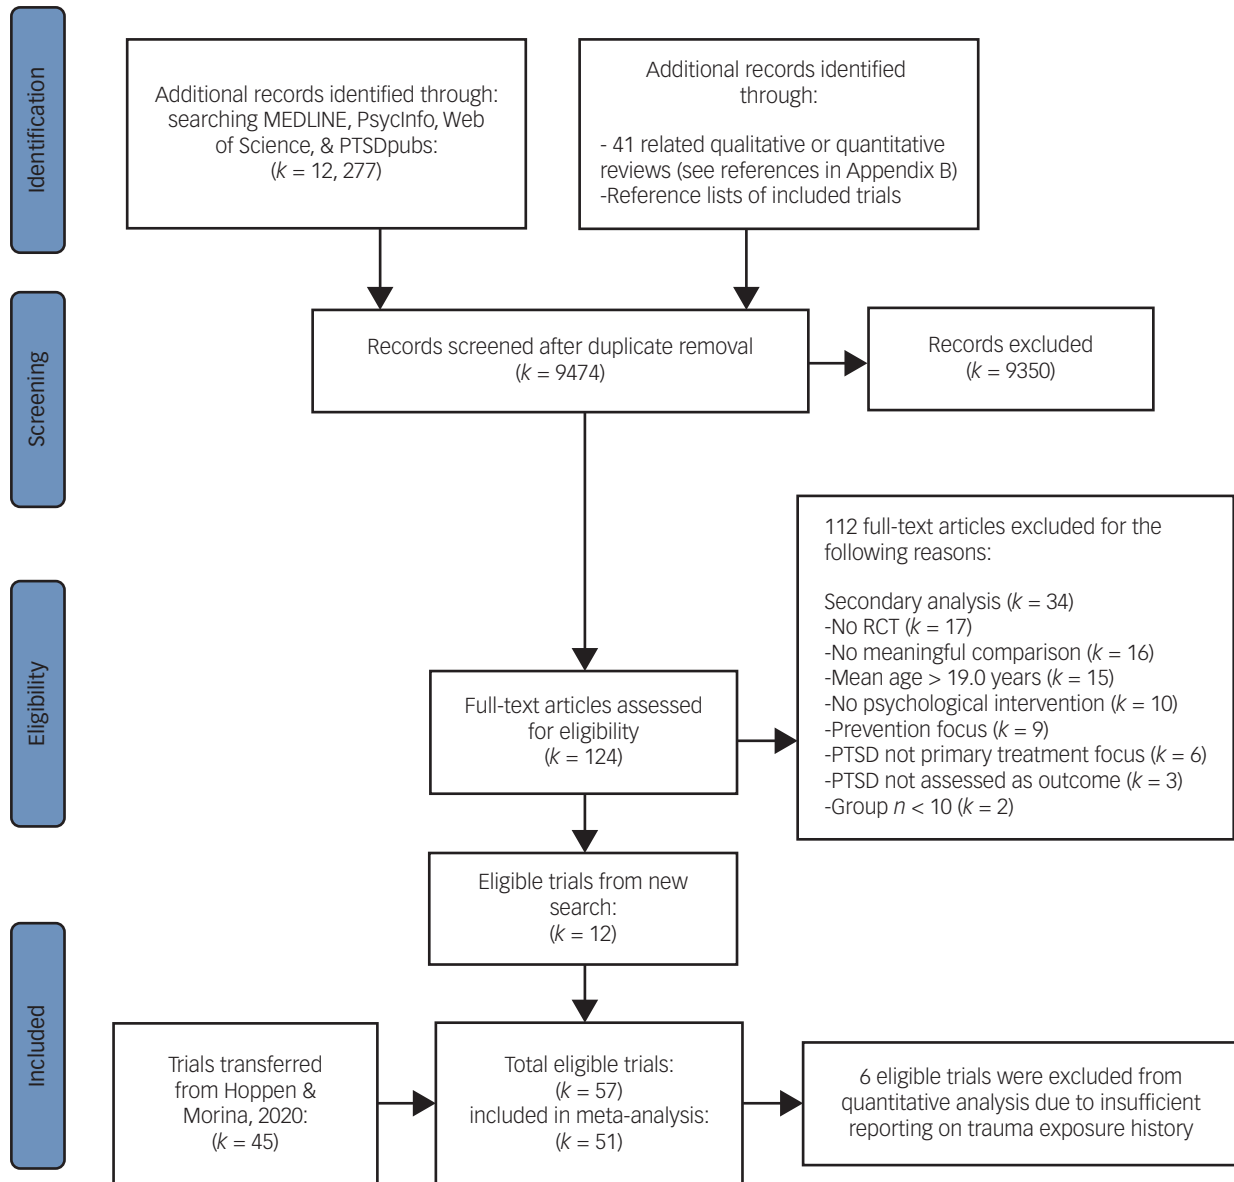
Identification

Additional records identified through: searching MEDLINE, PsycInfo, Web of Science, & PTSDpubs: ($k$ = 12, 277)

Additional records identified through:

- 41 related qualitative or quantitative reviews (see references in Appendix B)
-Reference lists of included trials

Screening

Records screened after duplicate removal ($k$ = 9474)

Records excluded ($k$ = 9350)

Eligibility

112 full-text articles excluded for the following reasons:

Secondary analysis ($k$ = 34)
-No RCT ($k$ = 17)
-No meaningful comparison ($k$ = 16)
-Mean age > 19.0 years ($k$ = 15)
-No psychological intervention ($k$ = 10)
-Prevention focus ($k$ = 9)
-PTSD not primary treatment focus ($k$ = 6)
-PTSD not assessed as outcome ($k$ = 3)
-Group $n$ < 10 ($k$ = 2)

Full-text articles assessed for eligibility ($k$ = 124)

Eligible trials from new search: ($k$ = 12)

Included

Trials transferred from Hoppen & Morina, 2020: ($k$ = 45)

Total eligible trials: ($k$ = 57) included in meta-analysis: ($k$ = 51)

6 eligible trials were excluded from quantitative analysis due to insufficient reporting on trauma exposure history